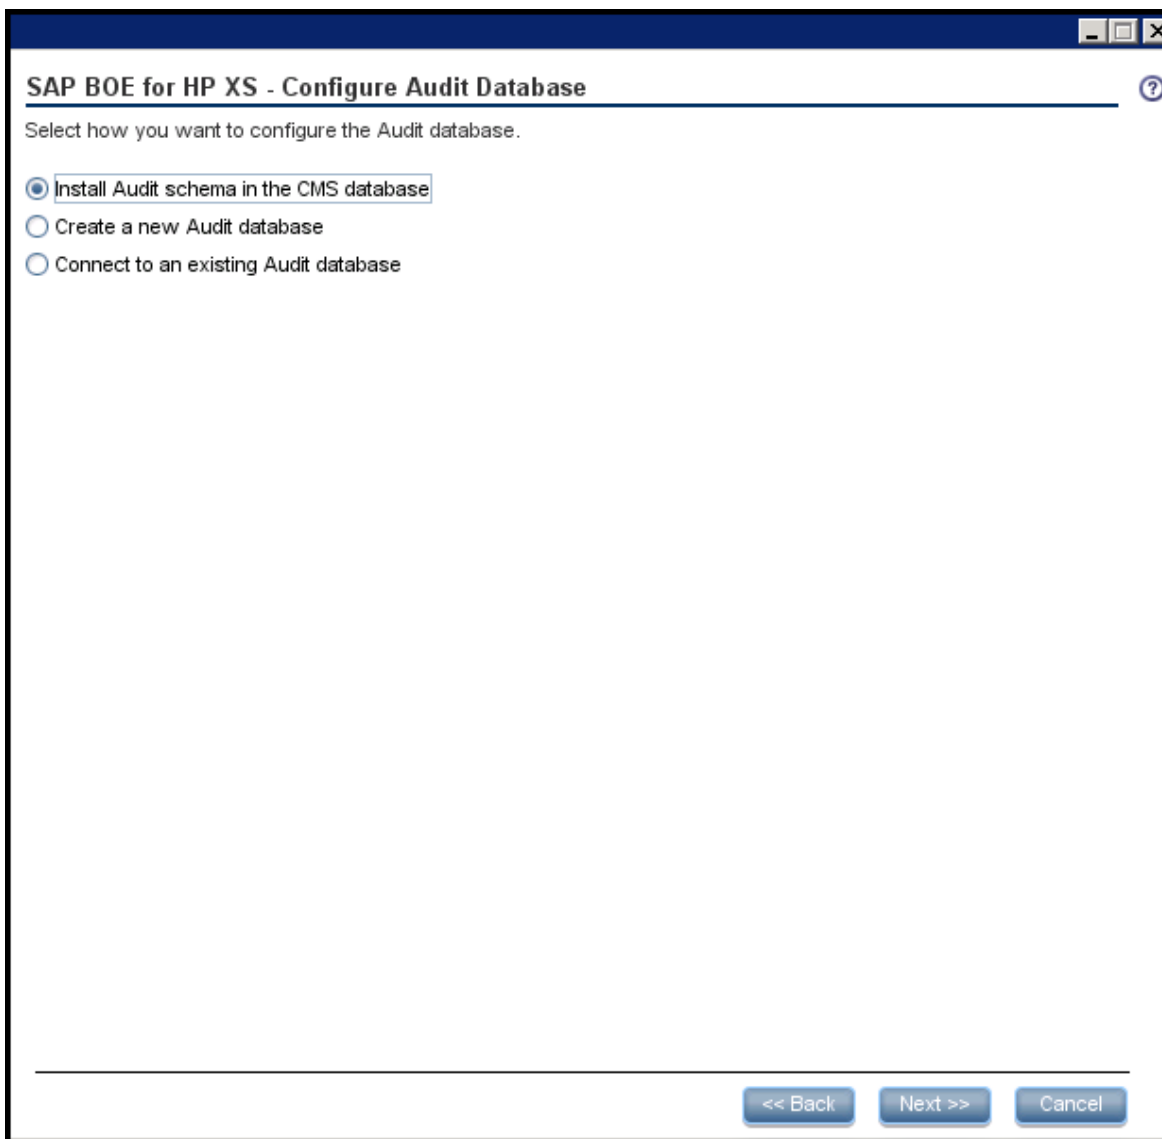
SAP BOE for HP XS - Configure Audit Database

Select how you want to configure the Audit database.

Install Audit schema in the CMS database

Create a new Audit database

Connect to an existing Audit database

<< Back
Next >>
Cancel